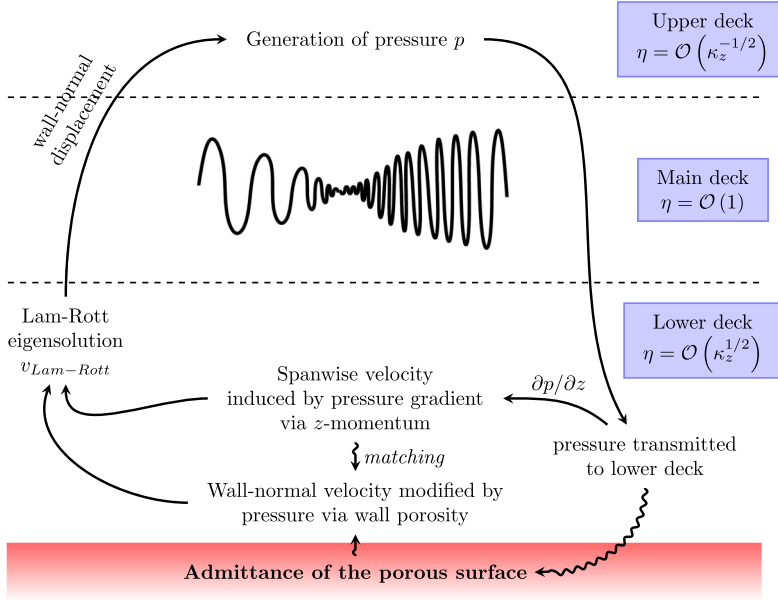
Generation of pressure $p$

Upper deck
$\eta = \mathcal{O}\left(\kappa_z^{-1/2}\right)$

wall-normal displacement

Main deck
$\eta = \mathcal{O}\left(1\right)$

Lam-Rott eigensolution
$v_{Lam-Rott}$

Lower deck
$\eta = \mathcal{O}\left(\kappa_z^{1/2}\right)$

Spanwise velocity induced by pressure gradient via $z$-momentum

$\partial p/\partial z$

pressure transmitted to lower deck

matching

Wall-normal velocity modified by pressure via wall porosity

**Admittance of the porous surface**